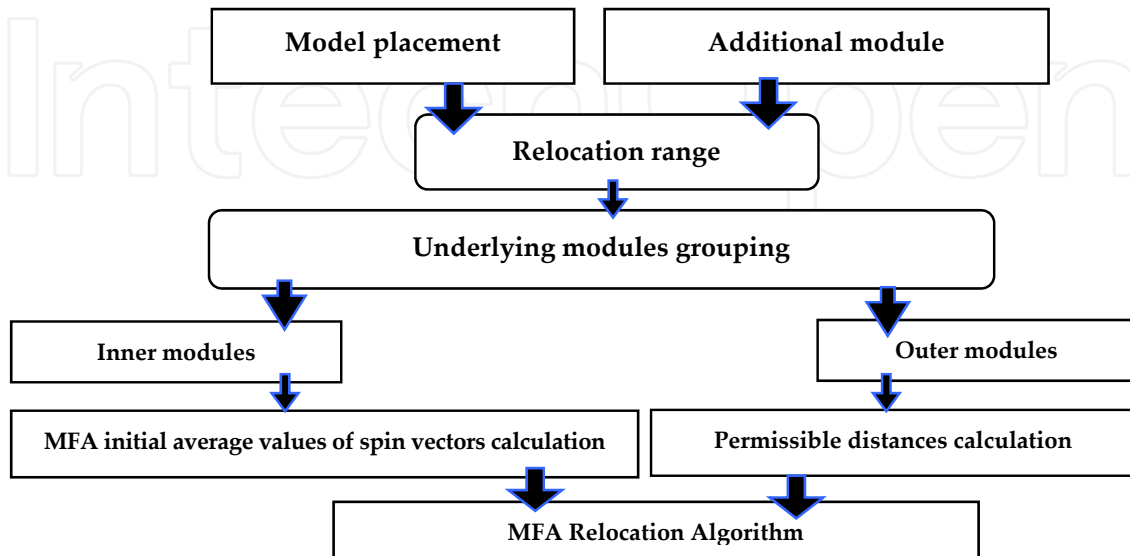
Model placement

Additional module

Relocation range

Underlying modules grouping

Inner modules

Outer modules

MFA initial average values of spin vectors calculation

Permissible distances calculation

MFA Relocation Algorithm